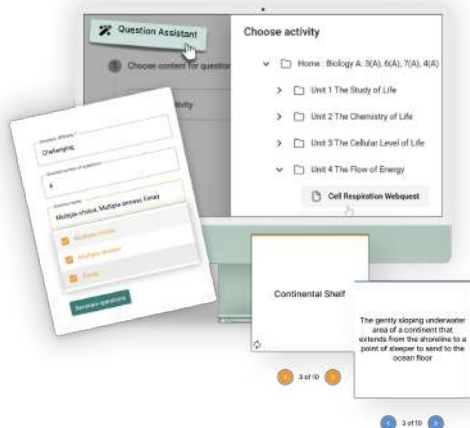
Question Assistant

1 Choose content for question

activity

Choose activity

Home : Biology A: 3(A), 6(A), 7(A), 4(A)

Unit 1 The Study of Life

Unit 2 The Chemistry of Life

Unit 3 The Cellular Level of Life

Unit 4 The Flow of Energy

Cell Respiration Webquest

Question difficulty *

Challenging

Desired number of questions *

5

Question types

Multiple choice, Multiple answer, Essay

Multiple choice

Multiple answer

Essay

Generate questions

Continental Shelf

3 of 10

The gently sloping underwater area of a continent that extends from the shoreline to a point of steeper to send to the ocean floor

3 of 10